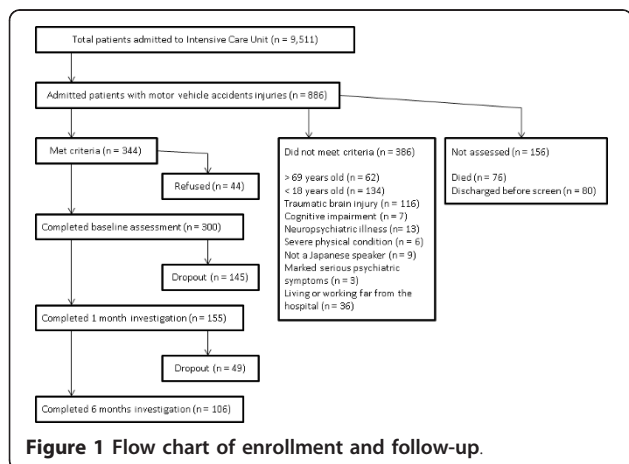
Total patients admitted to Intensive Care Unit (n = 9,511)

Admitted patients with motor vehicle accidents injuries (n = 886)

Met criteria (n = 344)

Refused (n = 44)

Completed baseline assessment (n = 300)

Dropout (n = 145)

Completed 1 month investigation (n = 155)

Dropout (n = 49)

Completed 6 months investigation (n = 106)

Did not meet criteria (n = 386)

> 69 years old (n = 62)
< 18 years old (n = 134)
Traumatic brain injury (n = 116)
Cognitive impairment (n = 7)
Neuropsychiatric illness (n = 13)
Severe physical condition (n = 6)
Not a Japanese speaker (n = 9)
Marked serious psychiatric symptoms (n = 3)
Living or working far from the hospital (n = 36)

Not assessed (n = 156)

Died (n = 76)
Discharged before screen (n = 80)

Figure 1 Flow chart of enrollment and follow-up.